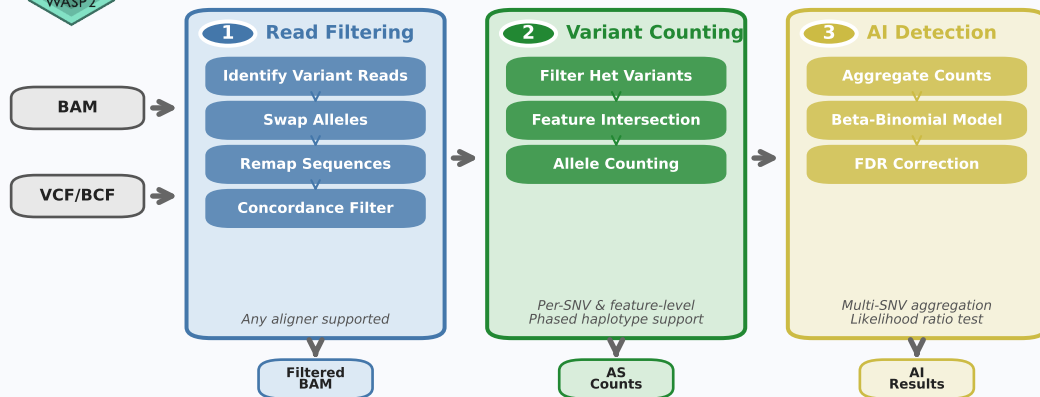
WASP2

BAM

VCF/BCF

1 Read Filtering

Identify Variant Reads

Swap Alleles

Remap Sequences

Concordance Filter

Any aligner supported

Filtered BAM

2 Variant Counting

Filter Het Variants

Feature Intersection

Allele Counting

Per-SNV & feature-level
Phased haplotype support

AS Counts

3 AI Detection

Aggregate Counts

Beta-Binomial Model

FDR Correction

Multi-SNV aggregation
Likelihood ratio test

AI Results